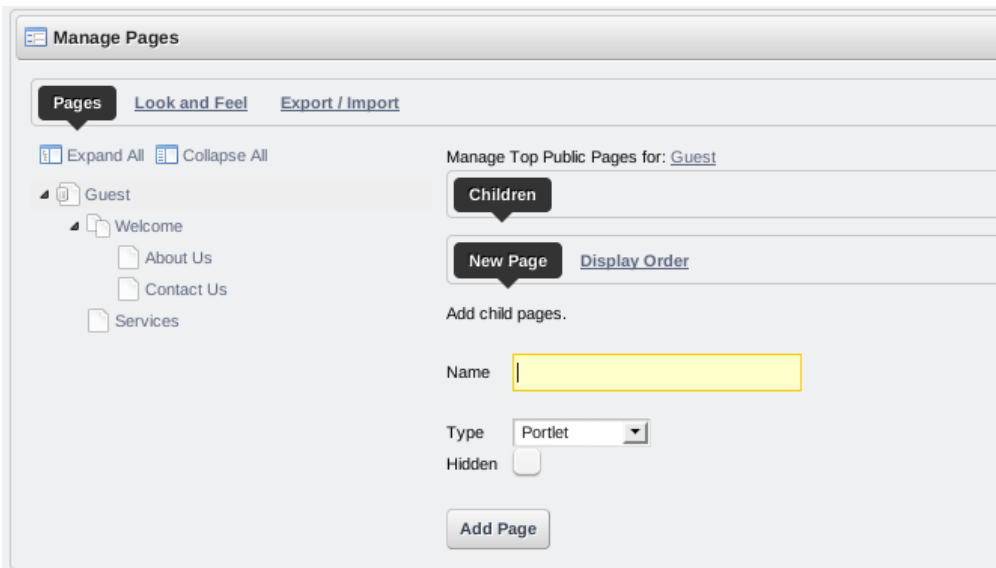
Manage Pages

Pages Look and Feel Export / Import

Expand All Collapse All

Guest
Welcome
About Us
Contact Us
Services

Manage Top Public Pages for: Guest

Children

New Page Display Order

Add child pages.

Name

Type Portlet
Hidden

Add Page